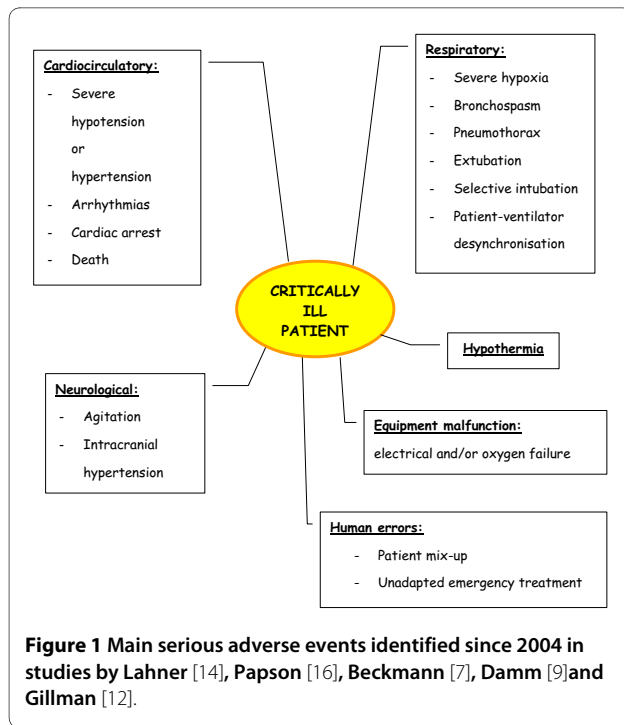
Cardiocirculatory:

- Severe hypotension or hypertension
- Arrhythmias
- Cardiac arrest
- Death

Respiratory:

- Severe hypoxia
- Bronchospasm
- Pneumothorax
- Extubation
- Selective intubation
- Patient-ventilator desynchronisation

CRITICALLY ILL PATIENT

Hypothermia

Neurological:

- Agitation
- Intracranial hypertension

Equipment malfunction:

electrical and/or oxygen failure

Human errors:

- Patient mix-up
- Unadapted emergency treatment

**Figure 1** **Main serious adverse events identified since 2004 in studies by Lahner** [14]**, Papson** [16]**, Beckmann** [7]**, Damm** [9]**and Gillman** [12].